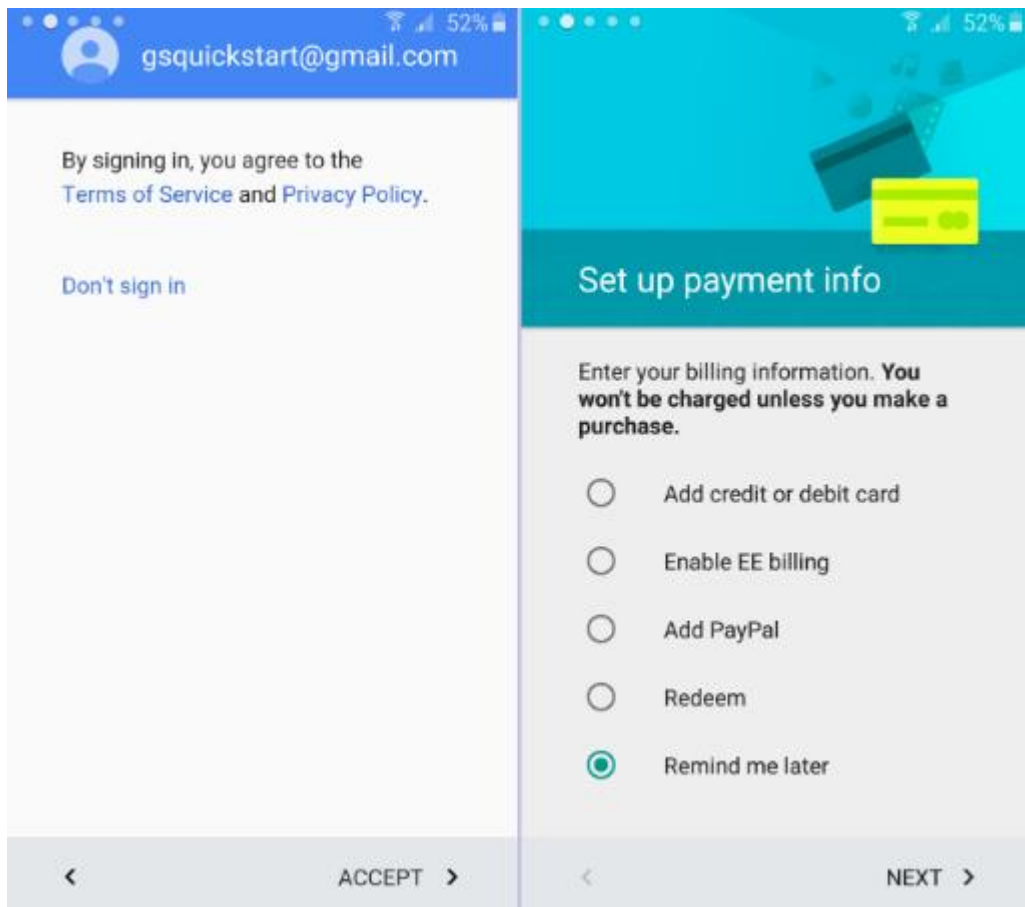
52%

gsquickstart@gmail.com

By signing in, you agree to the Terms of Service and Privacy Policy.

Don't sign in

<

ACCEPT >

52%

Set up payment info

Enter your billing information. **You won't be charged unless you make a purchase.**

Add credit or debit card

Enable EE billing

Add PayPal

Redeem

Remind me later

<

NEXT >